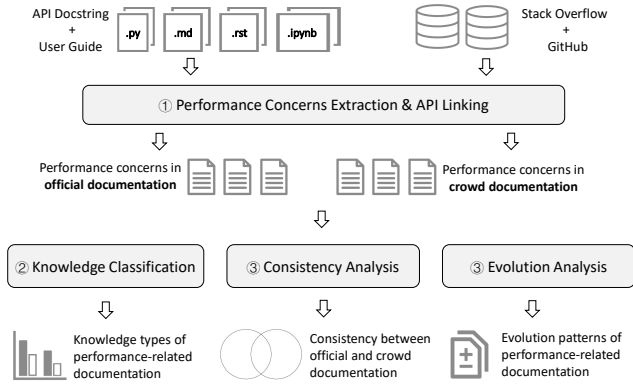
API Docstring
+
User Guide

.py

.md

.rst

.ipynb

Stack Overflow
+
GitHub

① Performance Concerns Extraction & API Linking

Performance concerns in **official documentation**

Performance concerns in **crowd documentation**

② Knowledge Classification

③ Consistency Analysis

③ Evolution Analysis

Knowledge types of performance-related documentation

Consistency between official and crowd documentation

Evolution patterns of performance-related documentation